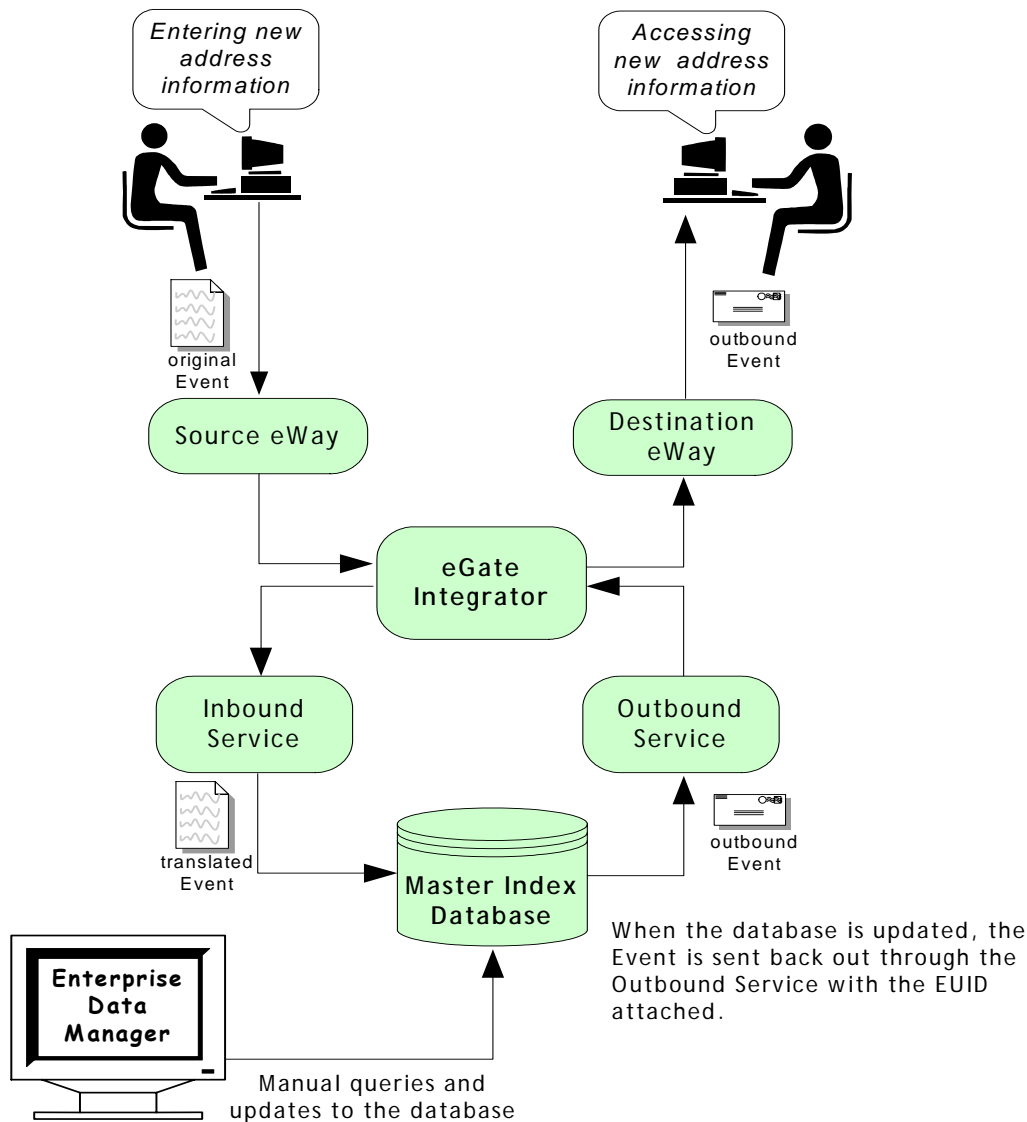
Entering new address information

Accessing new address information

original Event

outbound Event

Source eWay

Destination eWay

eGate Integrator

Inbound Service

Outbound Service

translated Event

outbound Event

Master Index Database

When the database is updated, the Event is sent back out through the Outbound Service with the EUID attached.

Enterprise Data Manager

Manual queries and updates to the database